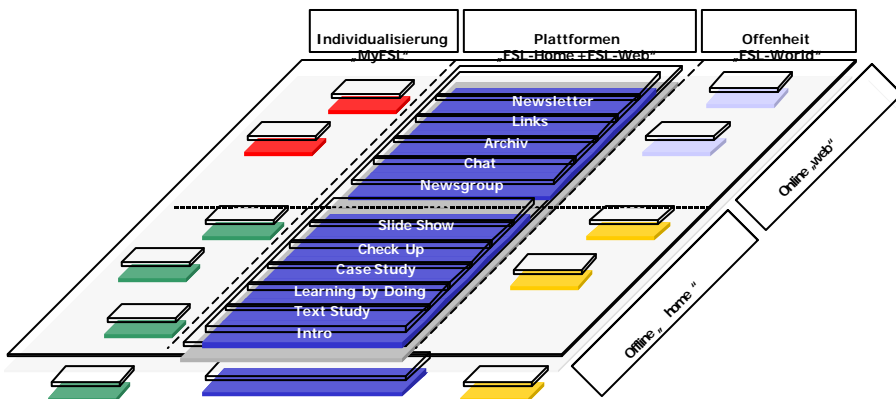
Individualisierung
„MyFSI"

Plattformen
„FSI-Home + FSI-Web"

Offenheit
„FSI-World"

Newsletter
Links
Archiv
Chat
Newsgroup

Slide Show
Check Up
Case Study
Learning by Doing
Text Study
Intro

Online „web"

Offline „ home "